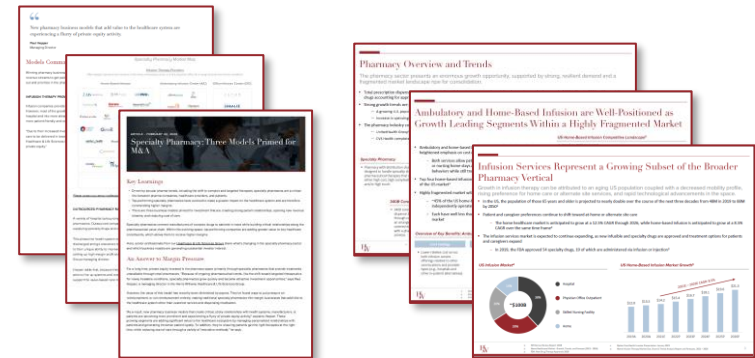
"New pharmacy business models that add value to the healthcare system are experiencing a flurry of private equity activity."

Models Commanding

Specialty Pharmacy Models Map

Specialty Pharmacy: Three Models Primed for M&A

Key Learnings

An Answer to Margin Pressure

Pharmacy Overview and Trends

Ambulatory and Home-Based Infusion are Well-Positioned as Growth Leading Segments Within a Highly Fragmented Market

Infusion Services Represent a Growing Subset of the Broader Pharmacy Vertical

US Infusion Market

US Home-Based Infusion Market Growth

~$40B